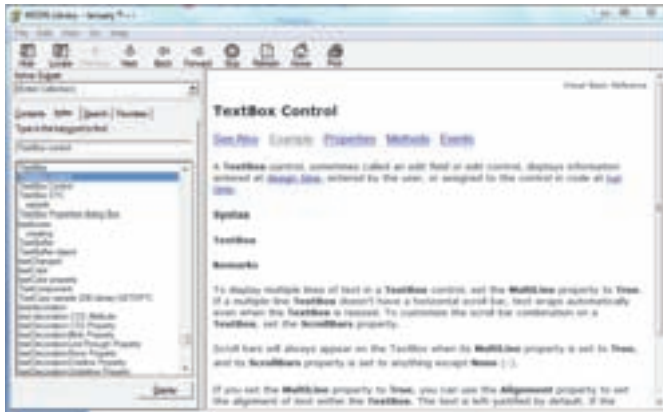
MSDN Library - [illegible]

File Edit View Go Help

Hide Locate Previous Next Back Forward Stop Refresh Home Print

Active Subset
(Entire Collection)

Contents Index Search Favorites

Type in the keyword to find:

TextBox control

TextBox
TextBox control
TextBox Control
TextBox CTC
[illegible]
TextBox Properties dialog box
TextBoxes
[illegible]
TextBuffer
TextBuffer object
textChanged
TextColor
TextColor property
TextComponent
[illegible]
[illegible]
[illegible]
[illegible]
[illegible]
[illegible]
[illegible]
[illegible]
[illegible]

Display

Visual Basic Reference

TextBox Control

See Also Example Properties Methods Events

A TextBox control, sometimes called an edit field or edit control, displays information entered at design time, entered by the user, or assigned to the control in code at run time.

Syntax

TextBox

Remarks

To display multiple lines of text in a TextBox control, set the MultiLine property to True. If a multiple-line TextBox doesn't have a horizontal scroll bar, text wraps automatically even when the TextBox is resized. To customize the scroll bar combination on a TextBox, set the ScrollBars property.

Scroll bars will always appear on the TextBox when its MultiLine property is set to True, and its ScrollBars property is set to anything except None (0).

If you set the MultiLine property to True, you can use the Alignment property to set the alignment of text within the TextBox. The text is left-justified by default. If the